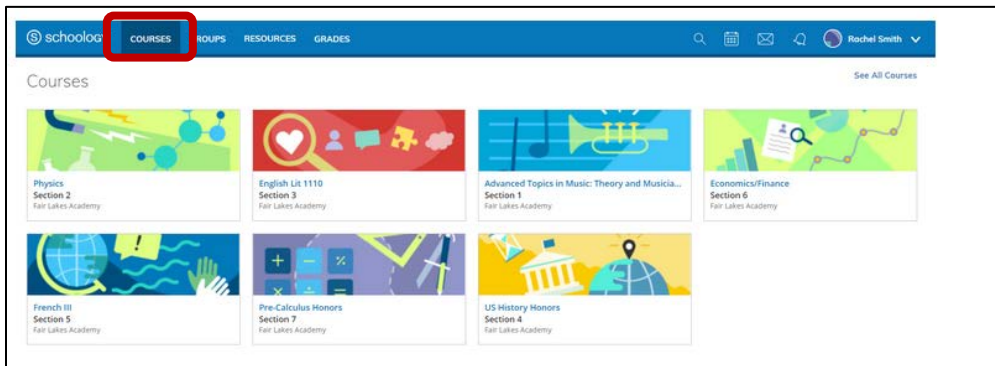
schoolog COURSES ROUPS RESOURCES GRADES Rachel Smith

Courses

See All Courses

Physics
Section 2
Fair Lakes Academy

English Lit 1110
Section 3
Fair Lakes Academy

Advanced Topics in Music: Theory and Musicia...
Section 1
Fair Lakes Academy

Economics/Finance
Section 6
Fair Lakes Academy

French III
Section 5
Fair Lakes Academy

Pre-Calculus Honors
Section 7
Fair Lakes Academy

US History Honors
Section 4
Fair Lakes Academy